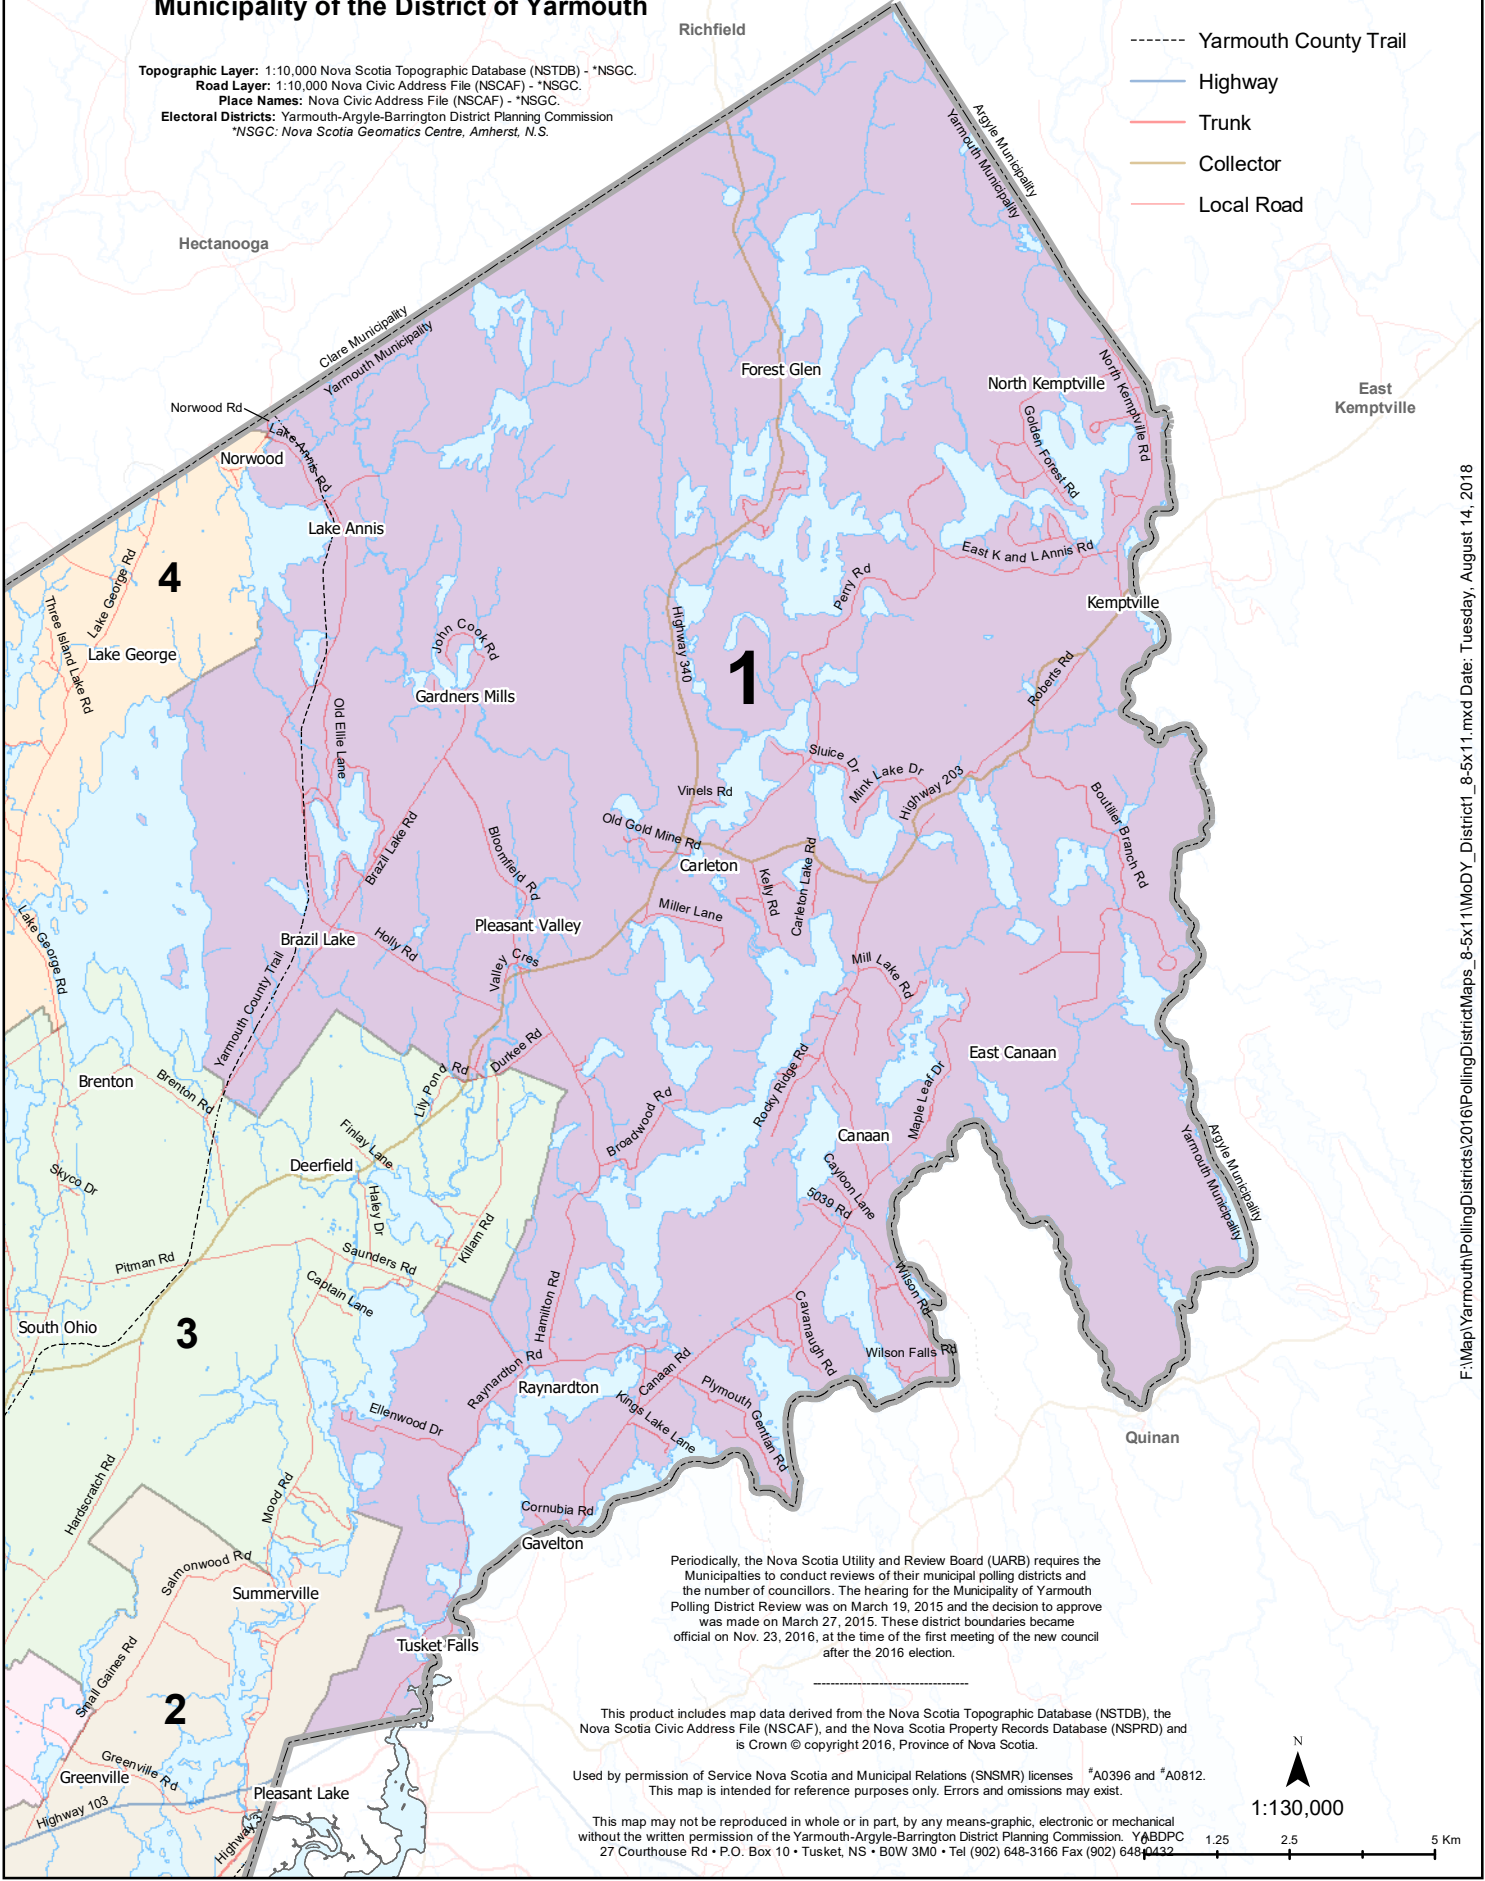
Municipality of the District of Yarmouth

Topographic Layer: 1:10,000 Nova Scotia Topographic Database (NSTDB) - *NSGC.
Road Layer: 1:10,000 Nova Civic Address File (NSCAF) - *NSGC.
Place Names: Nova Civic Address File (NSCAF) - *NSGC.
Electoral Districts: Yarmouth-Argyle-Barrington District Planning Commission
*NSGC: Nova Scotia Geomatics Centre, Amherst, N.S.

Yarmouth County Trail
Highway
Trunk
Collector
Local Road

Richfield
Hectanooga
East Kemptville
Quinan

Argyle Municipality
Yarmouth Municipality
Clare Municipality
Yarmouth Municipality

1
2
3
4

Forest Glen
North Kemptville
Golden Forest Rd
North Kemptville Rd
East K and L Annis Rd
Kemptville
Perry Rd
Roberts Rd
Norwood Rd
Norwood
Lake Annis Rd
Lake Annis
Lake George Rd
Three Island Lake Rd
Lake George
John Cook Rd
Gardners Mills
Old Ellie Lane
Highway 340
Sluice Dr
Mink Lake Dr
Highway 203
Boutilier Branch Rd
Vinels Rd
Old Gold Mine Rd
Carleton
Kelly Rd
Carleton Lake Rd
Miller Lane
Brazil Lake Rd
Bloomfield Rd
Pleasant Valley
Brazil Lake
Holly Rd
Valley Cres
Lake George Rd
Yarmouth County Trail
Mill Lake Rd
East Canaan
Maple Leaf Dr
Rocky Ridge Rd
Durkee Rd
Lily Pond Rd
Brenton
Brenton Rd
Finlay Lane
Deerfield
Haley Dr
Broadwood Rd
Canaan
Cayloon Lane
5039 Rd
Skyco Dr
Killam Rd
Saunders Rd
Pitman Rd
Captain Lane
Hamilton Rd
Wilson Rd
Cavanaugh Rd
Wilson Falls Rd
South Ohio
Raynardton Rd
Raynardton
Canaan Rd
Kings Lake Lane
Plymouth Gentian Rd
Ellenwood Dr
Hardscratch Rd
Mood Rd
Cornubia Rd
Gavelton
Salmonwood Rd
Summerville
Tusket Falls
Small Gaines Rd
Greenville Rd
Greenville
Highway 103
Pleasant Lake
Highway 3

Periodically, the Nova Scotia Utility and Review Board (UARB) requires the Municipalties to conduct reviews of their municipal polling districts and the number of councillors. The hearing for the Municipality of Yarmouth Polling District Review was on March 19, 2015 and the decision to approve was made on March 27, 2015. These district boundaries became official on Nov. 23, 2016, at the time of the first meeting of the new council after the 2016 election.

This product includes map data derived from the Nova Scotia Topographic Database (NSTDB), the Nova Scotia Civic Address File (NSCAF), and the Nova Scotia Property Records Database (NSPRD) and is Crown © copyright 2016, Province of Nova Scotia.

Used by permission of Service Nova Scotia and Municipal Relations (SNSMR) licenses #A0396 and #A0812. This map is intended for reference purposes only. Errors and omissions may exist.

This map may not be reproduced in whole or in part, by any means-graphic, electronic or mechanical without the written permission of the Yarmouth-Argyle-Barrington District Planning Commission. YABDPC
27 Courthouse Rd • P.O. Box 10 • Tusket, NS • B0W 3M0 • Tel (902) 648-3166 Fax (902) 648-0432

N
1:130,000
0 1.25 2.5 5 Km

F:\Map\Yarmouth\PollingDistricts\2016\PollingDistrictMaps_8-5x11\MoDY_District1_8-5x11.mxd Date: Tuesday, August 14, 2018